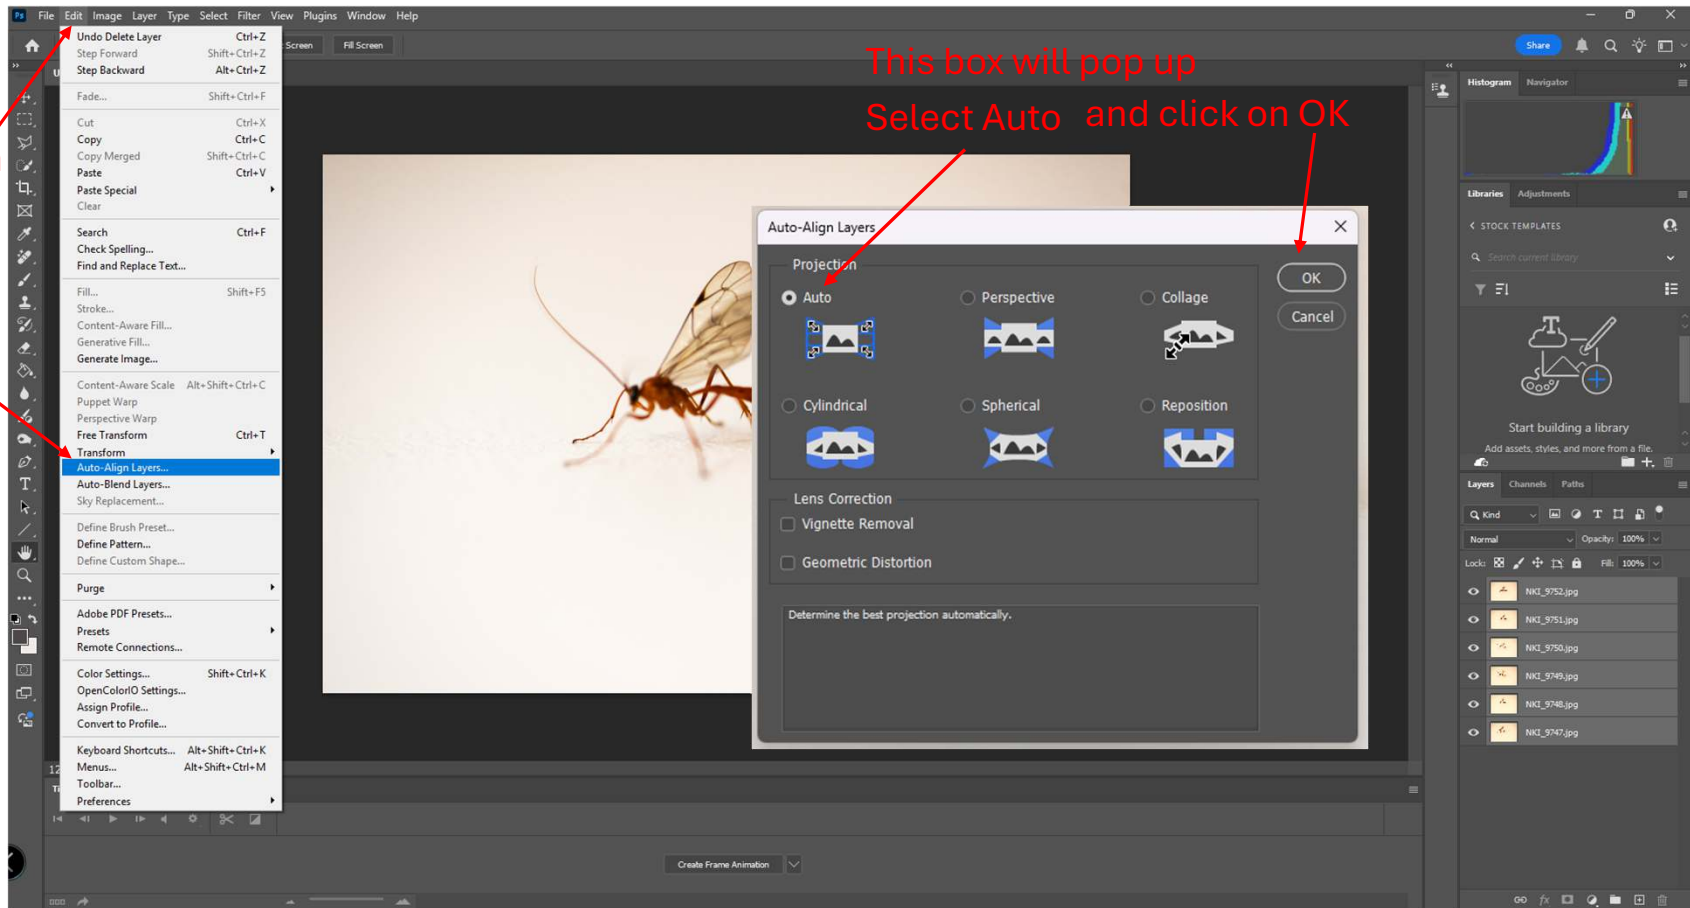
Ps File Edit Image Layer Type Select Filter View Plugins Window Help

Undo Delete Layer Ctrl+Z
Step Forward Shift+Ctrl+Z
Step Backward Alt+Ctrl+Z
Fade... Shift+Ctrl+F
Cut Ctrl+X
Copy Ctrl+C
Copy Merged Shift+Ctrl+C
Paste Ctrl+V
Paste Special
Clear
Search Ctrl+F
Check Spelling...
Find and Replace Text...
Fill... Shift+F5
Stroke...
Content-Aware Fill...
Generative Fill...
Generate Image...
Content-Aware Scale Alt+Shift+Ctrl+C
Puppet Warp
Perspective Warp
Free Transform Ctrl+T
Transform
Auto-Align Layers...
Auto-Blend Layers...
Sky Replacement...
Define Brush Preset...
Define Pattern...
Define Custom Shape...
Purge
Adobe PDF Presets...
Presets
Remote Connections...
Color Settings... Shift+Ctrl+K
OpenColorIO Settings...
Assign Profile...
Convert to Profile...
Keyboard Shortcuts... Alt+Shift+Ctrl+K
Menus... Alt+Shift+Ctrl+M
Toolbar...
Preferences

Screen Fill Screen

This box will pop up
Select Auto and click on OK

Auto-Align Layers
Projection
Auto Perspective Collage
Cylindrical Spherical Reposition
OK
Cancel
Lens Correction
Vignette Removal
Geometric Distortion
Determine the best projection automatically.

Share
Histogram Navigator
Libraries Adjustments
STOCK TEMPLATES
Search current library
Start building a library
Add assets, styles, and more from a file.
Layers Channels Paths
Kind
Normal Opacity: 100%
Lock: Fill: 100%
NKI_9752.jpg
NKI_9751.jpg
NKI_9750.jpg
NKI_9749.jpg
NKI_9748.jpg
NKI_9747.jpg

Create Frame Animation